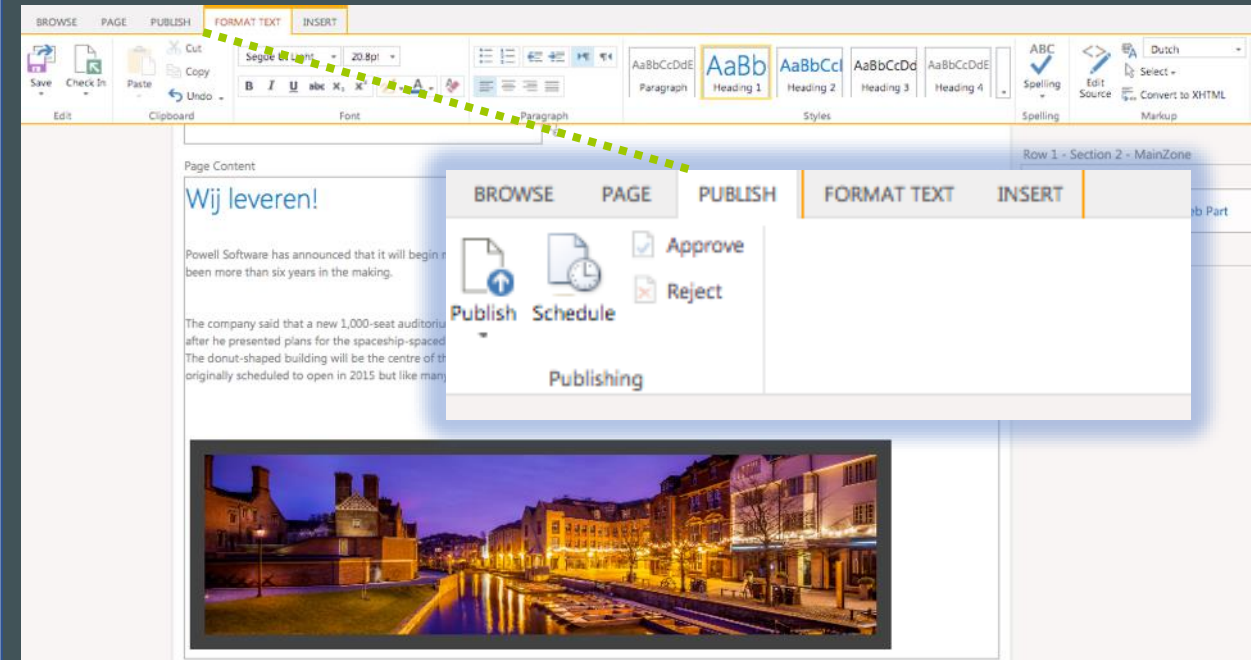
BROWSE PAGE PUBLISH FORMAT TEXT INSERT

Save Check In Edit
Paste Cut Copy Undo Clipboard
Segoe UI Light 20.8pt
B I U abc $x_2$ $x^2$
Font
Paragraph
AaBbCcDdE Paragraph
AaBb Heading 1
AaBbCcI Heading 2
AaBbCcDd Heading 3
AaBbCcDdE Heading 4
Styles
ABC Spelling
Spelling
Edit Source
Dutch
Select
Convert to XHTML
Markup

Page Content

Wij leveren!

Powell Software has announced that it will begin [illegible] been more than six years in the making.

The company said that a new 1,000-seat auditori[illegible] after he presented plans for the spaceship-spaced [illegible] The donut-shaped building will be the centre of th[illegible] originally scheduled to open in 2015 but like many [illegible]

Row 1 - Section 2 - MainZone

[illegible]eb Part

BROWSE PAGE PUBLISH FORMAT TEXT INSERT

Publish Schedule
Approve
Reject
Publishing